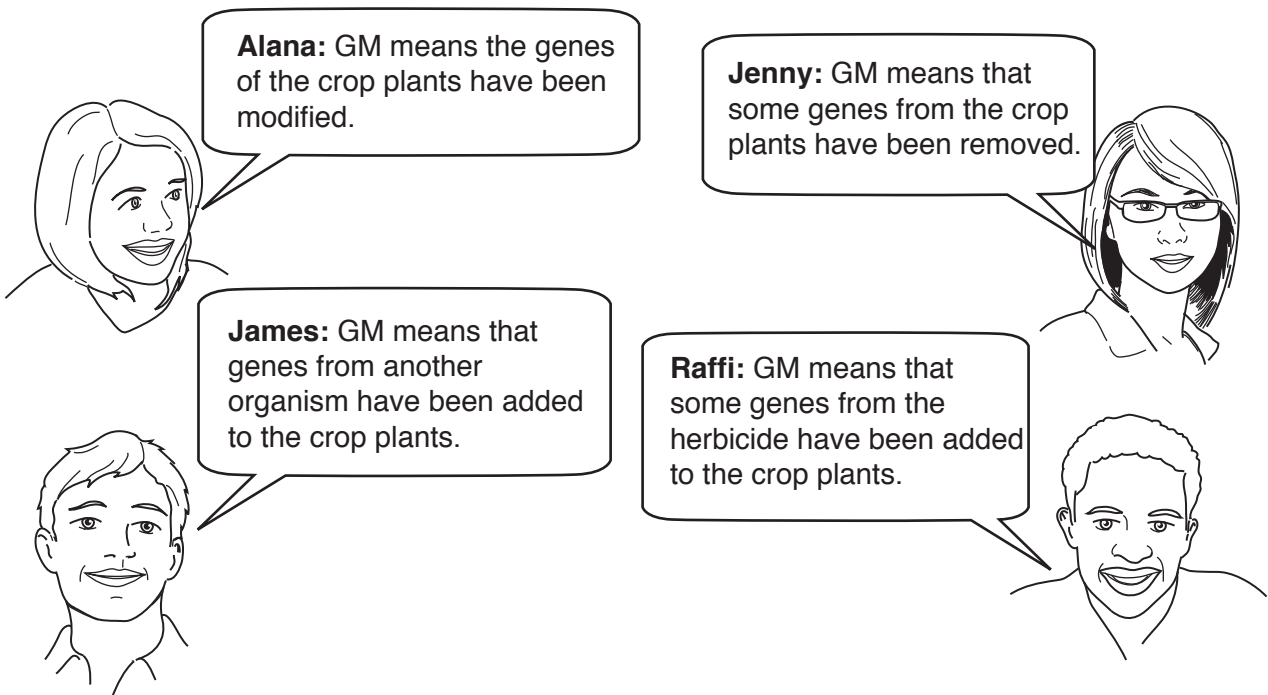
**Alana:** GM means the genes of the crop plants have been modified.

**Jenny:** GM means that some genes from the crop plants have been removed.

**James:** GM means that genes from another organism have been added to the crop plants.

**Raffi:** GM means that some genes from the herbicide have been added to the crop plants.